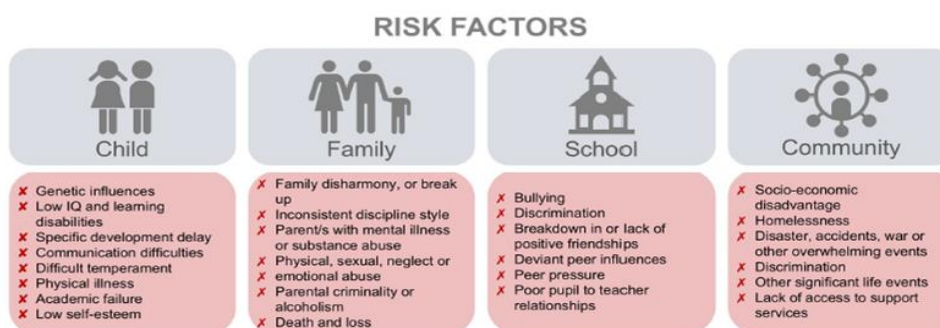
RISK FACTORS

Child

✘ Genetic influences
✘ Low IQ and learning disabilities
✘ Specific development delay
✘ Communication difficulties
✘ Difficult temperament
✘ Physical illness
✘ Academic failure
✘ Low self-esteem

Family

✗ Family disharmony, or break up
✗ Inconsistent discipline style
✗ Parent/s with mental illness or substance abuse
✗ Physical, sexual, neglect or emotional abuse
✗ Parental criminality or alcoholism
✗ Death and loss

School

✗ Bullying
✗ Discrimination
✗ Breakdown in or lack of positive friendships
✗ Deviant peer influences
✗ Peer pressure
✗ Poor pupil to teacher relationships

Community

✗ Socio-economic disadvantage
✗ Homelessness
✗ Disaster, accidents, war or other overwhelming events
✗ Discrimination
✗ Other significant life events
✗ Lack of access to support services